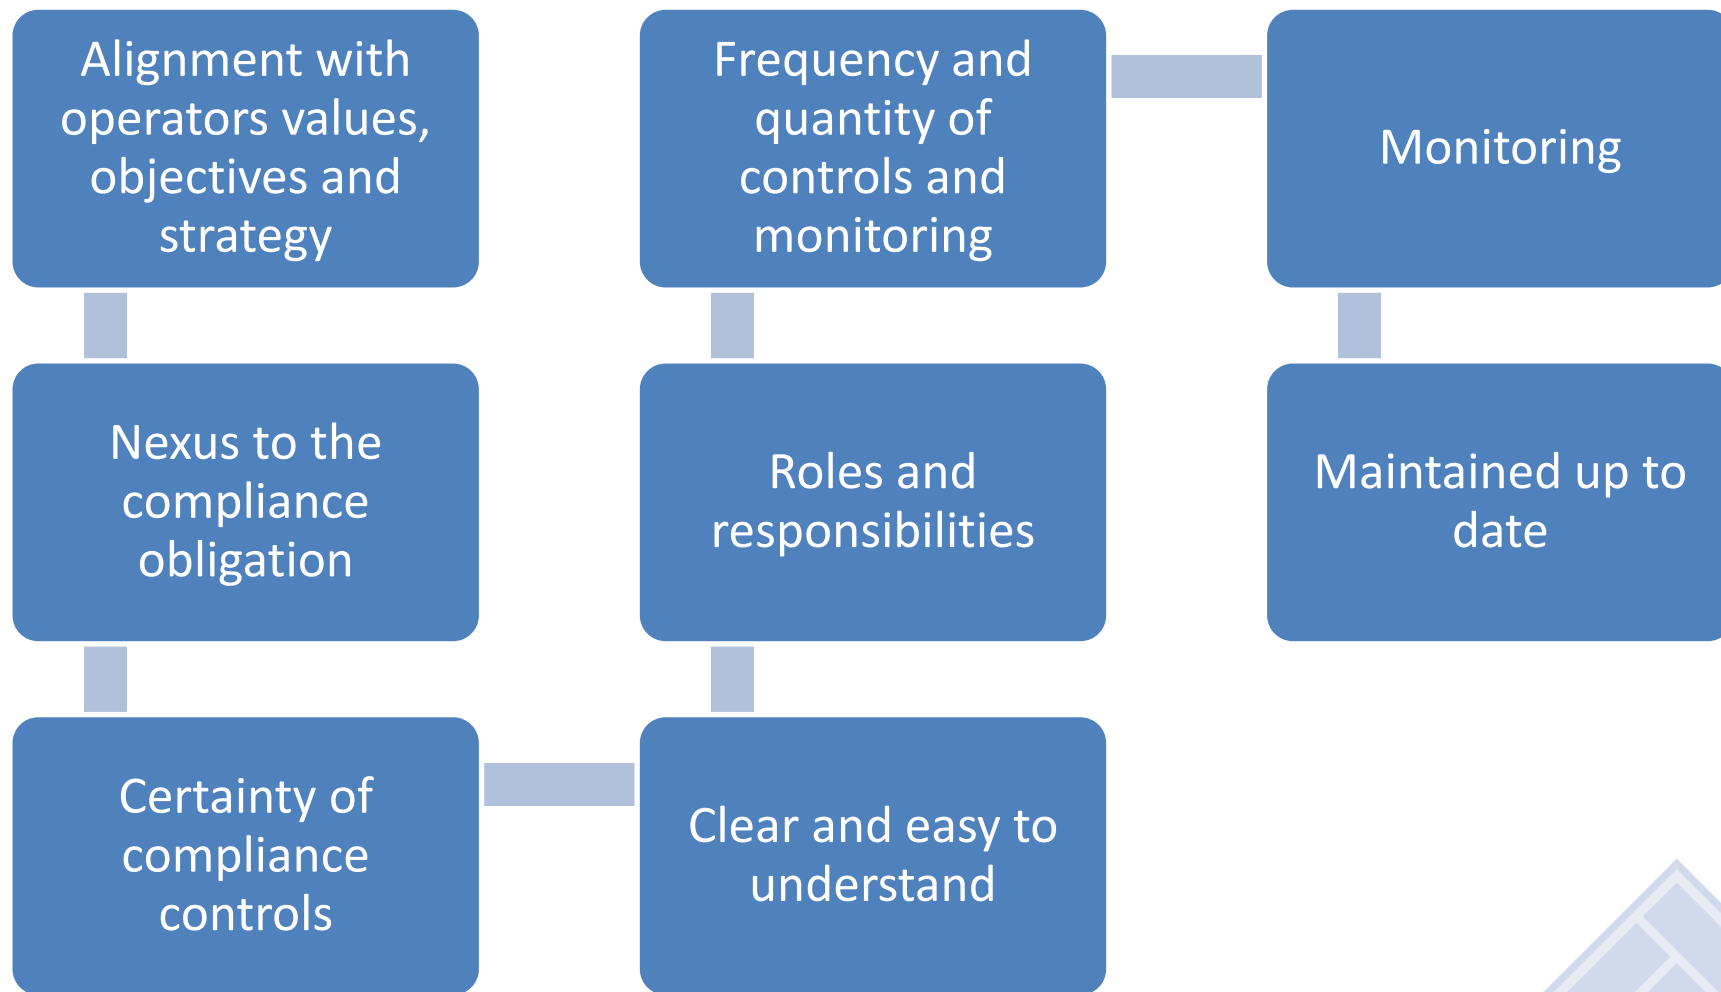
Alignment with operators values, objectives and strategy

Nexus to the compliance obligation

Certainty of compliance controls

Clear and easy to understand

Roles and responsibilities

Frequency and quantity of controls and monitoring

Monitoring

Maintained up to date